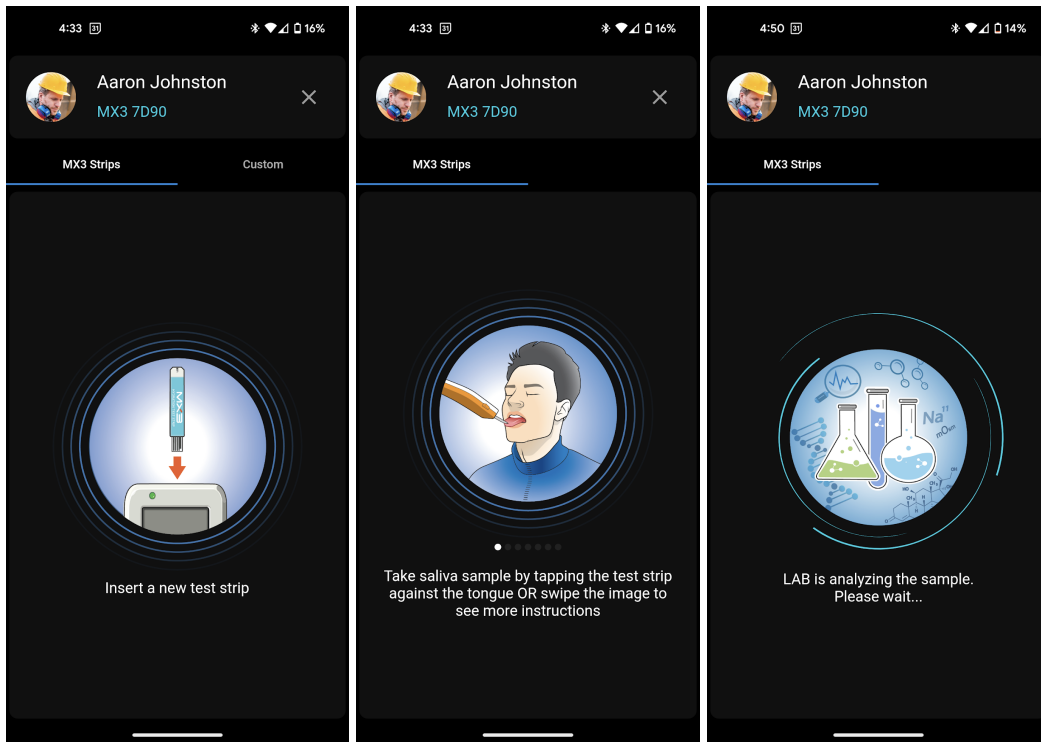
4:33 31 16%

Aaron Johnston
MX3 7D90

MX3 Strips
Custom

MX3

Insert a new test strip

4:33 31 16%

Aaron Johnston
MX3 7D90

MX3 Strips

Take saliva sample by tapping the test strip against the tongue OR swipe the image to see more instructions

4:50 31 14%

Aaron Johnston
MX3 7D90

MX3 Strips

Na

LAB is analyzing the sample.
Please wait...